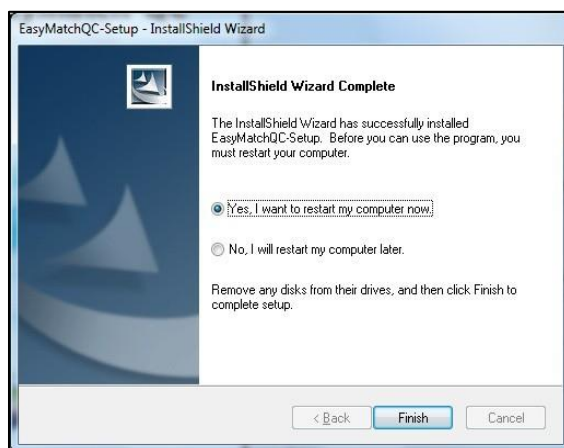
EasyMatchQC-Setup - InstallShield Wizard

InstallShield Wizard Complete

The InstallShield Wizard has successfully installed EasyMatchQC-Setup. Before you can use the program, you must restart your computer.

Yes, I want to restart my computer now.

No, I will restart my computer later.

Remove any disks from their drives, and then click Finish to complete setup.

< Back

Finish

Cancel